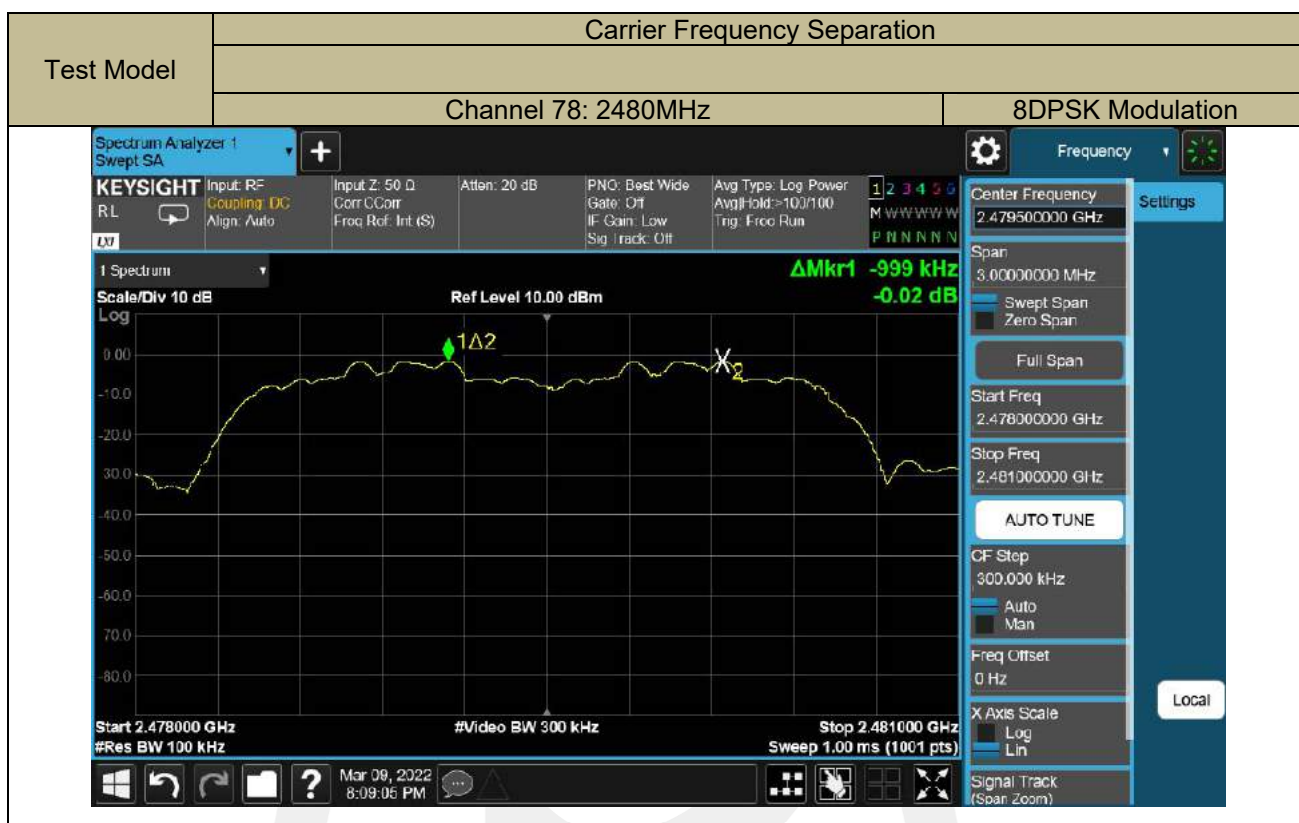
| Test Model | Carrier Frequency Separation | |
|---|---|---|
| | | |
| | Channel 78: 2480MHz | 8DPSK Modulation |

Spectrum Analyzer 1
Swept SA

Frequency

KEYSIGHT Input: RF
Coupling: DC
Align: Auto
RL

Input Z: 50 Ω
Corr CCorr
Freq Ref: Int (S)

Atten: 20 dB

PNO: Best Wide
Gate: Off
IF Gain: Low
Sig Track: Off

Avg Type: Log Power
Avg|Hold:>100/100
Trig: Free Run

1 2 3 4 5 6
M WWWWW
P N N N N N

1 Spectrum

ΔMkr1 -999 kHz
-0.02 dB

Scale/Div 10 dB
Log

Ref Level 10.00 dBm

1Δ2

2

0.00
-10.0
-20.0
-30.0
-40.0
-50.0
-60.0
-70.0
-80.0

Start 2.478000 GHz
#Res BW 100 kHz

#Video BW 300 kHz

Stop 2.481000 GHz
Sweep 1.00 ms (1001 pts)

Mar 09, 2022
8:09:05 PM

Center Frequency
2.479500000 GHz

Settings

Span
3.00000000 MHz

Swept Span
Zero Span

Full Span

Start Freq
2.478000000 GHz

Stop Freq
2.481000000 GHz

AUTO TUNE

CF Step
300.000 kHz

Auto
Man

Freq Offset
0 Hz

Local

X Axis Scale
Log
Lin

Signal Track
(Span Zoom)